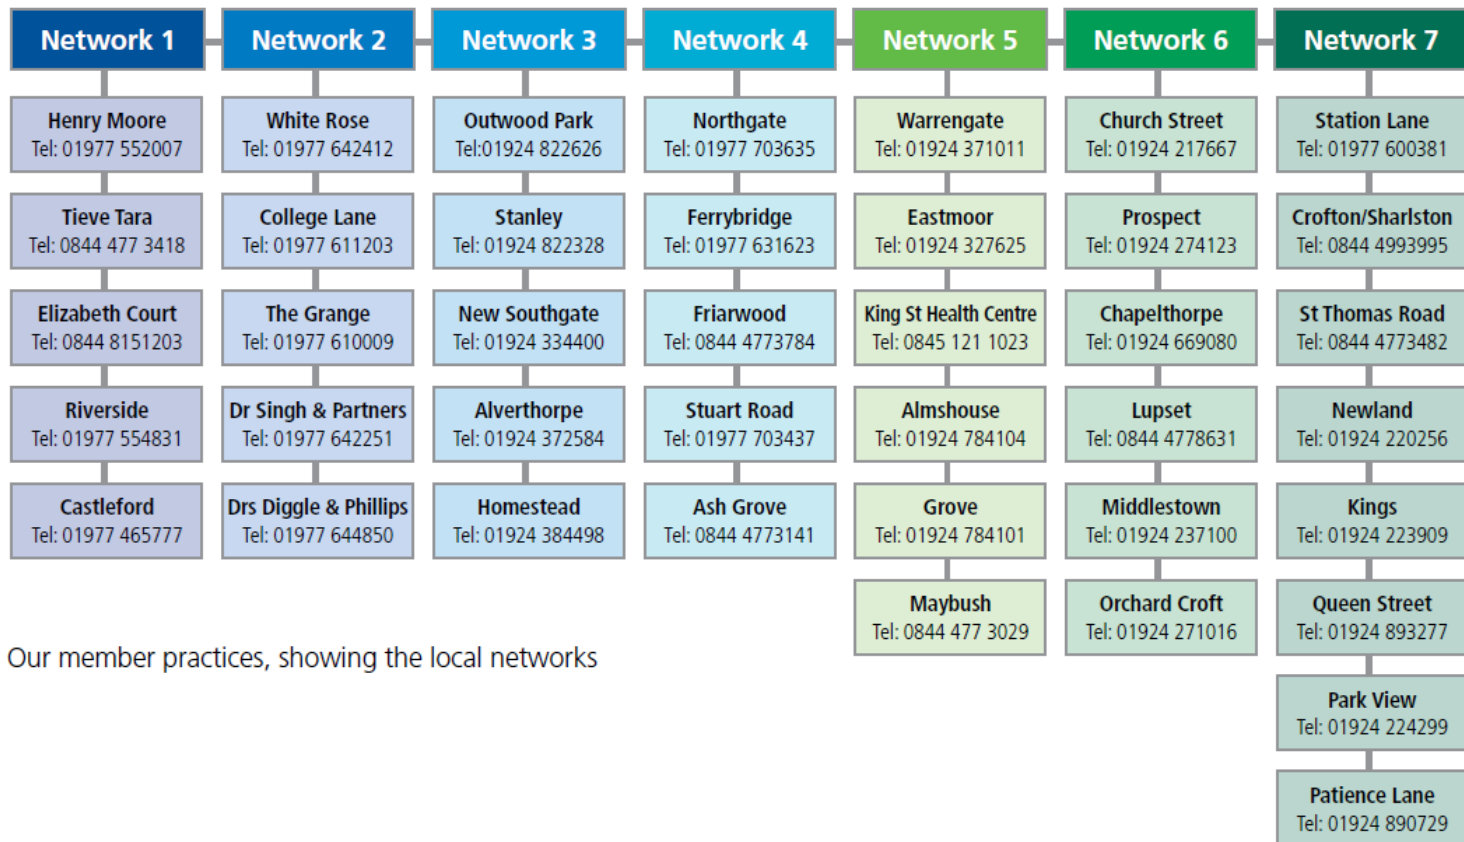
Network 1

Henry Moore
Tel: 01977 552007

Tieve Tara
Tel: 0844 477 3418

Elizabeth Court
Tel: 0844 8151203

Riverside
Tel: 01977 554831

Castleford
Tel: 01977 465777

Network 2

White Rose
Tel: 01977 642412

College Lane
Tel: 01977 611203

The Grange
Tel: 01977 610009

Dr Singh & Partners
Tel: 01977 642251

Drs Diggle & Phillips
Tel: 01977 644850

Network 3

Outwood Park
Tel:01924 822626

Stanley
Tel: 01924 822328

New Southgate
Tel: 01924 334400

Alverthorpe
Tel: 01924 372584

Homestead
Tel: 01924 384498

Network 4

Northgate
Tel: 01977 703635

Ferrybridge
Tel: 01977 631623

Friarwood
Tel: 0844 4773784

Stuart Road
Tel: 01977 703437

Ash Grove
Tel: 0844 4773141

Network 5

Warrengate
Tel: 01924 371011

Eastmoor
Tel: 01924 327625

King St Health Centre
Tel: 0845 121 1023

Almshouse
Tel: 01924 784104

Grove
Tel: 01924 784101

Maybush
Tel: 0844 477 3029

Network 6

Church Street
Tel: 01924 217667

Prospect
Tel: 01924 274123

Chapelthorpe
Tel: 01924 669080

Lupset
Tel: 0844 4778631

Middlestown
Tel: 01924 237100

Orchard Croft
Tel: 01924 271016

Network 7

Station Lane
Tel: 01977 600381

Crofton/Sharlston
Tel: 0844 4993995

St Thomas Road
Tel: 0844 4773482

Newland
Tel: 01924 220256

Kings
Tel: 01924 223909

Queen Street
Tel: 01924 893277

Park View
Tel: 01924 224299

Patience Lane
Tel: 01924 890729

Our member practices, showing the local networks